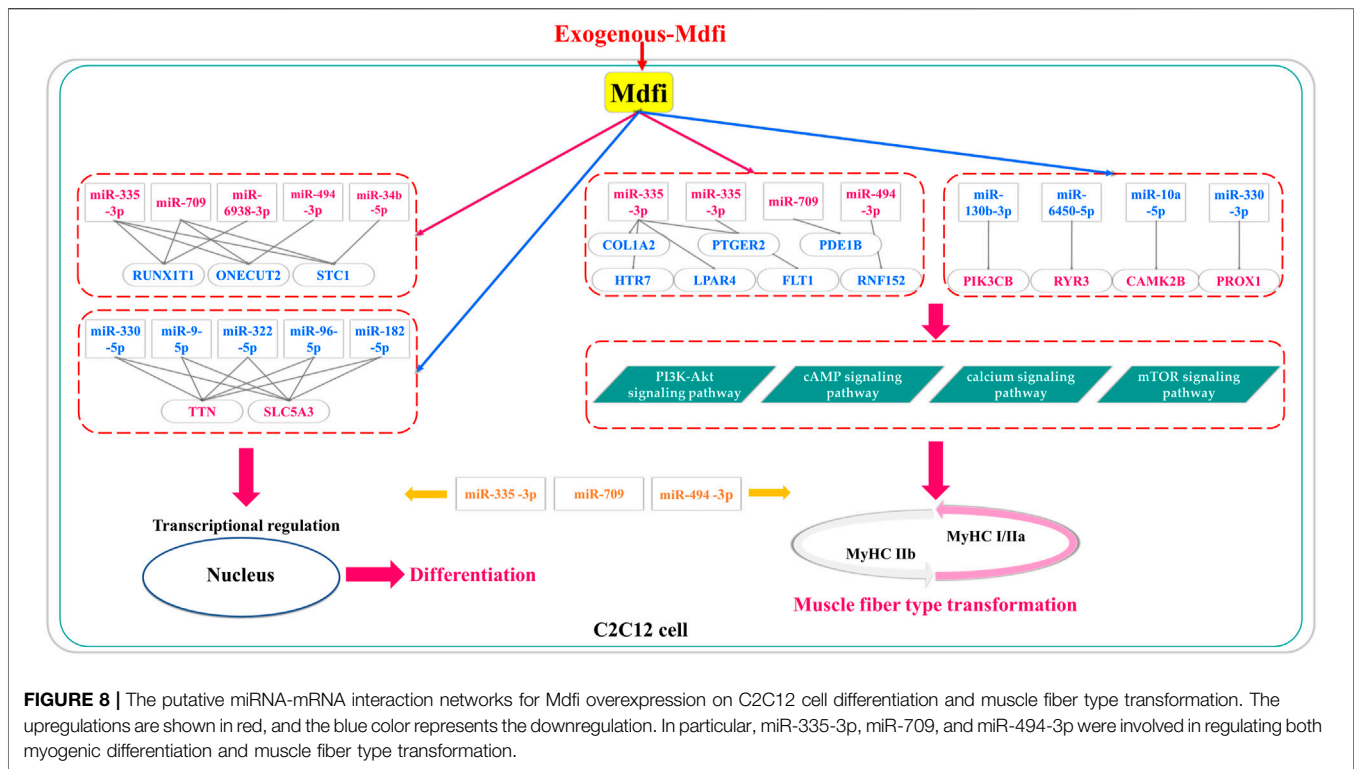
Exogenous-Mdfi

Mdfi

miR-335 -3p
miR-709
miR-6938-3p
miR-494 -3p
miR-34b -5p

RUNX1T1
ONECUT2
STC1

miR-335 -3p
miR-335 -3p
miR-709
miR-494 -3p

COL1A2
PTGER2
PDE1B
HTR7
LPAR4
FLT1
RNF152

miR-130b-3p
miR-6450-5p
miR-10a -5p
miR-330 -3p

PIK3CB
RYR3
CAMK2B
PROX1

miR-330 -5p
miR-9-5p
miR-322 -5p
miR-96-5p
miR-182 -5p

TTN
SLC5A3

PI3K-Akt signaling pathway
cAMP signaling pathway
calcium signaling pathway
mTOR signaling pathway

miR-335 -3p
miR-709
miR-494 -3p

Transcriptional regulation

Nucleus

Differentiation

MyHC I/IIa
MyHC IIb

Muscle fiber type transformation

C2C12 cell

FIGURE 8 | The putative miRNA-mRNA interaction networks for Mdfi overexpression on C2C12 cell differentiation and muscle fiber type transformation. The upregulations are shown in red, and the blue color represents the downregulation. In particular, miR-335-3p, miR-709, and miR-494-3p were involved in regulating both myogenic differentiation and muscle fiber type transformation.